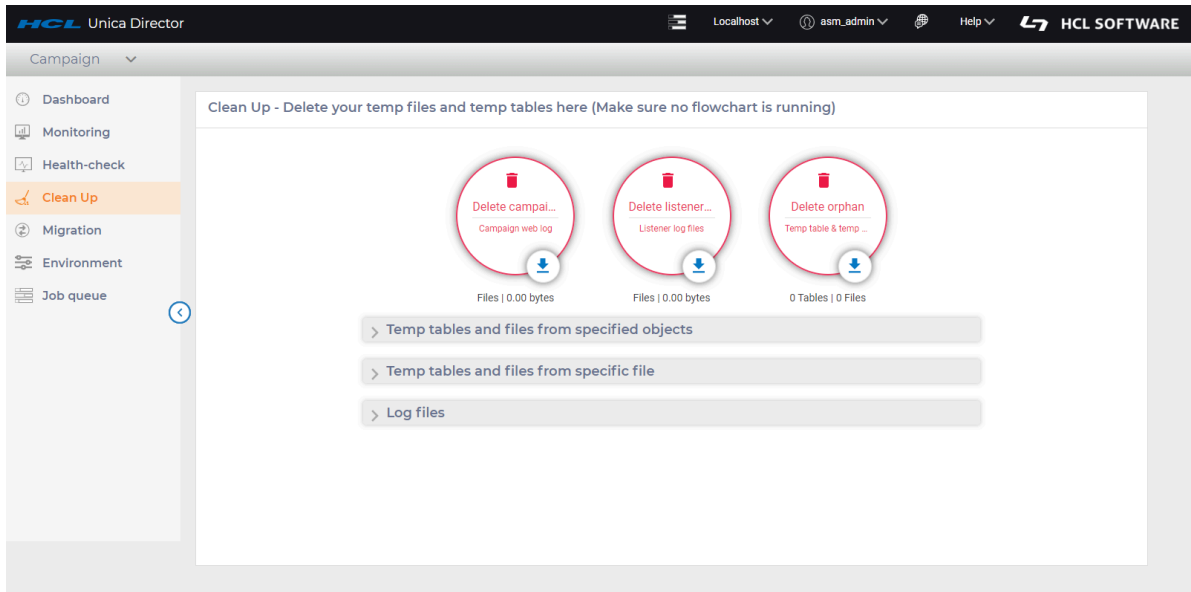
HCL Unica Director

Localhost asm_admin Help HCL SOFTWARE

Campaign

Dashboard
Monitoring
Health-check
Clean Up
Migration
Environment
Job queue

Clean Up - Delete your temp files and temp tables here (Make sure no flowchart is running)

Delete campai...
Campaign web log
Files | 0.00 bytes

Delete listener...
Listener log files
Files | 0.00 bytes

Delete orphan
Temp table & temp ...
0 Tables | 0 Files

Temp tables and files from specified objects

Temp tables and files from specific file

Log files